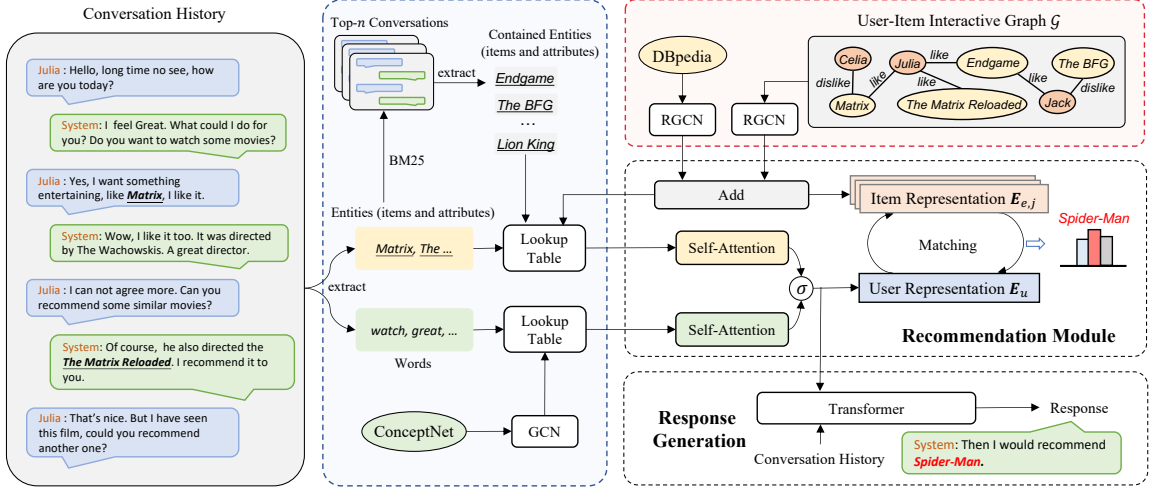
Conversation History

Julia : Hello, long time no see, how are you today?

System: I feel Great. What could I do for you? Do you want to watch some movies?

Julia : Yes, I want something entertaining, like Matrix, I like it.

System: Wow, I like it too. It was directed by The Wachowskis. A great director.

Julia : I can not agree more. Can you recommend some similar movies?

System: Of course, he also directed the The Matrix Reloaded. I recommend it to you.

Julia : That's nice. But I have seen this film, could you recommend another one?

Top-$n$ Conversations

extract

Contained Entities (items and attributes)

Endgame

The BFG

...

Lion King

BM25

Entities (items and attributes)

extract

Matrix, The ...

watch, great, ...

Words

Lookup Table

Lookup Table

ConceptNet

GCN

User-Item Interactive Graph $\mathcal{G}$

DBpedia

RGCN

RGCN

Celia

Julia

like

Endgame

The BFG

dislike

like

like

like

dislike

Matrix

The Matrix Reloaded

Jack

Add

Item Representation $\boldsymbol{E}_{e,j}$

Spider-Man

Matching

Self-Attention

Self-Attention

$\sigma$

User Representation $\boldsymbol{E}_u$

Recommendation Module

Response Generation

Transformer

Response

Conversation History

System: Then I would recommend Spider-Man.